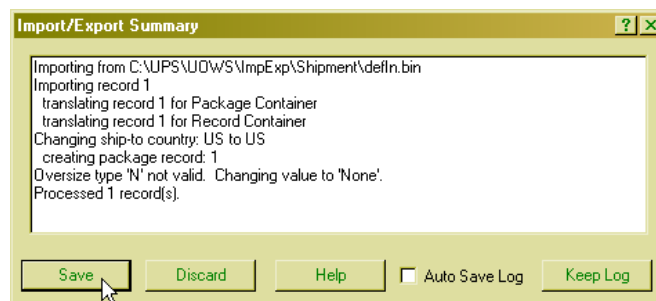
Import/Export Summary

?

X

Importing from C:\UPS\UOWS\ImpExp\Shipment\defIn.bin
Importing record 1
translating record 1 for Package Container
translating record 1 for Record Container
Changing ship-to country: US to US
creating package record: 1
Oversize type 'N' not valid. Changing value to 'None'.
Processed 1 record(s).

Save

Discard

Help

Auto Save Log

Keep Log